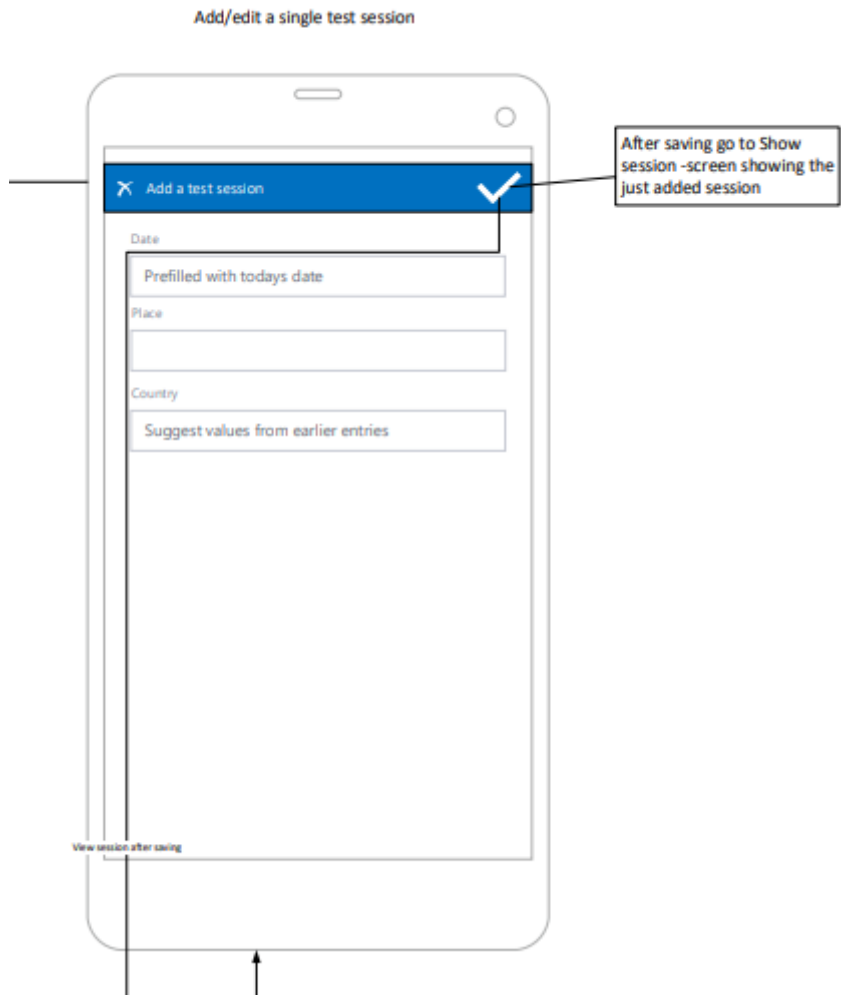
Add/edit a single test session

Add a test session

After saving go to Show session -screen showing the just added session

Date

Prefilled with todays date

Place

Country

Suggest values from earlier entries

View session after saving